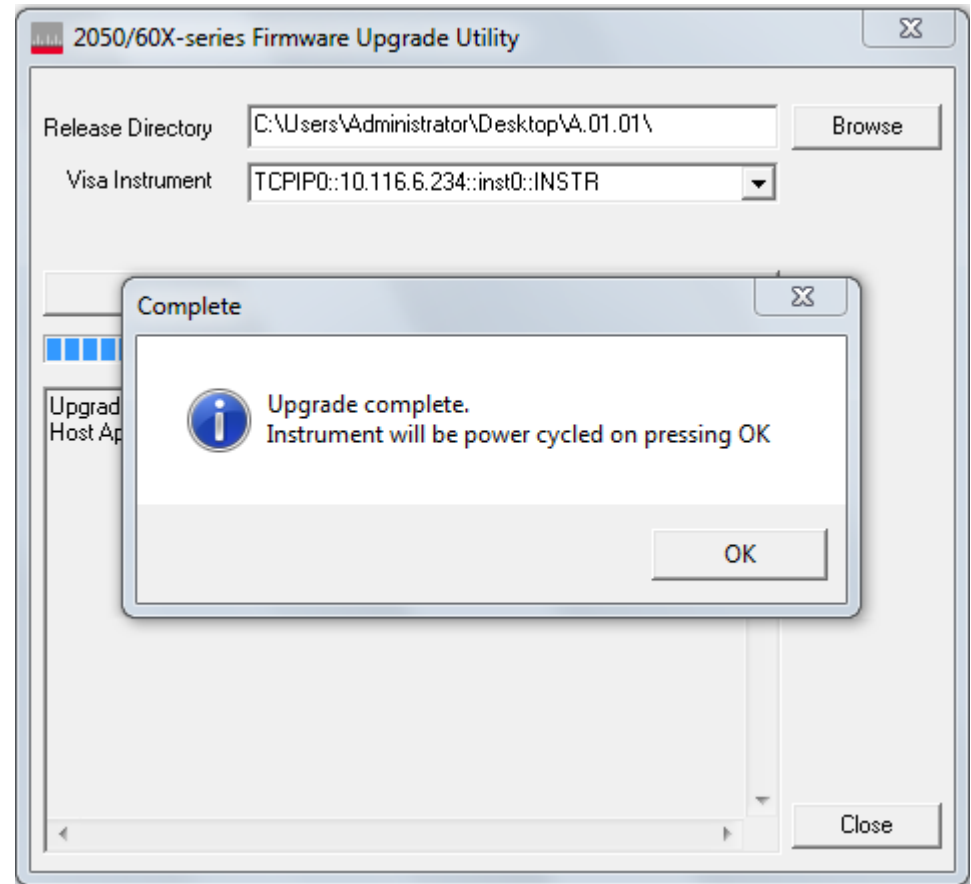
2050/60X-series Firmware Upgrade Utility

Release Directory C:\Users\Administrator\Desktop\A.01.01\ Browse

Visa Instrument TCPIP0::10.116.6.234::inst0::INSTR

Upgrad
Host Ap

Complete

Upgrade complete.
Instrument will be power cycled on pressing OK

OK

Close